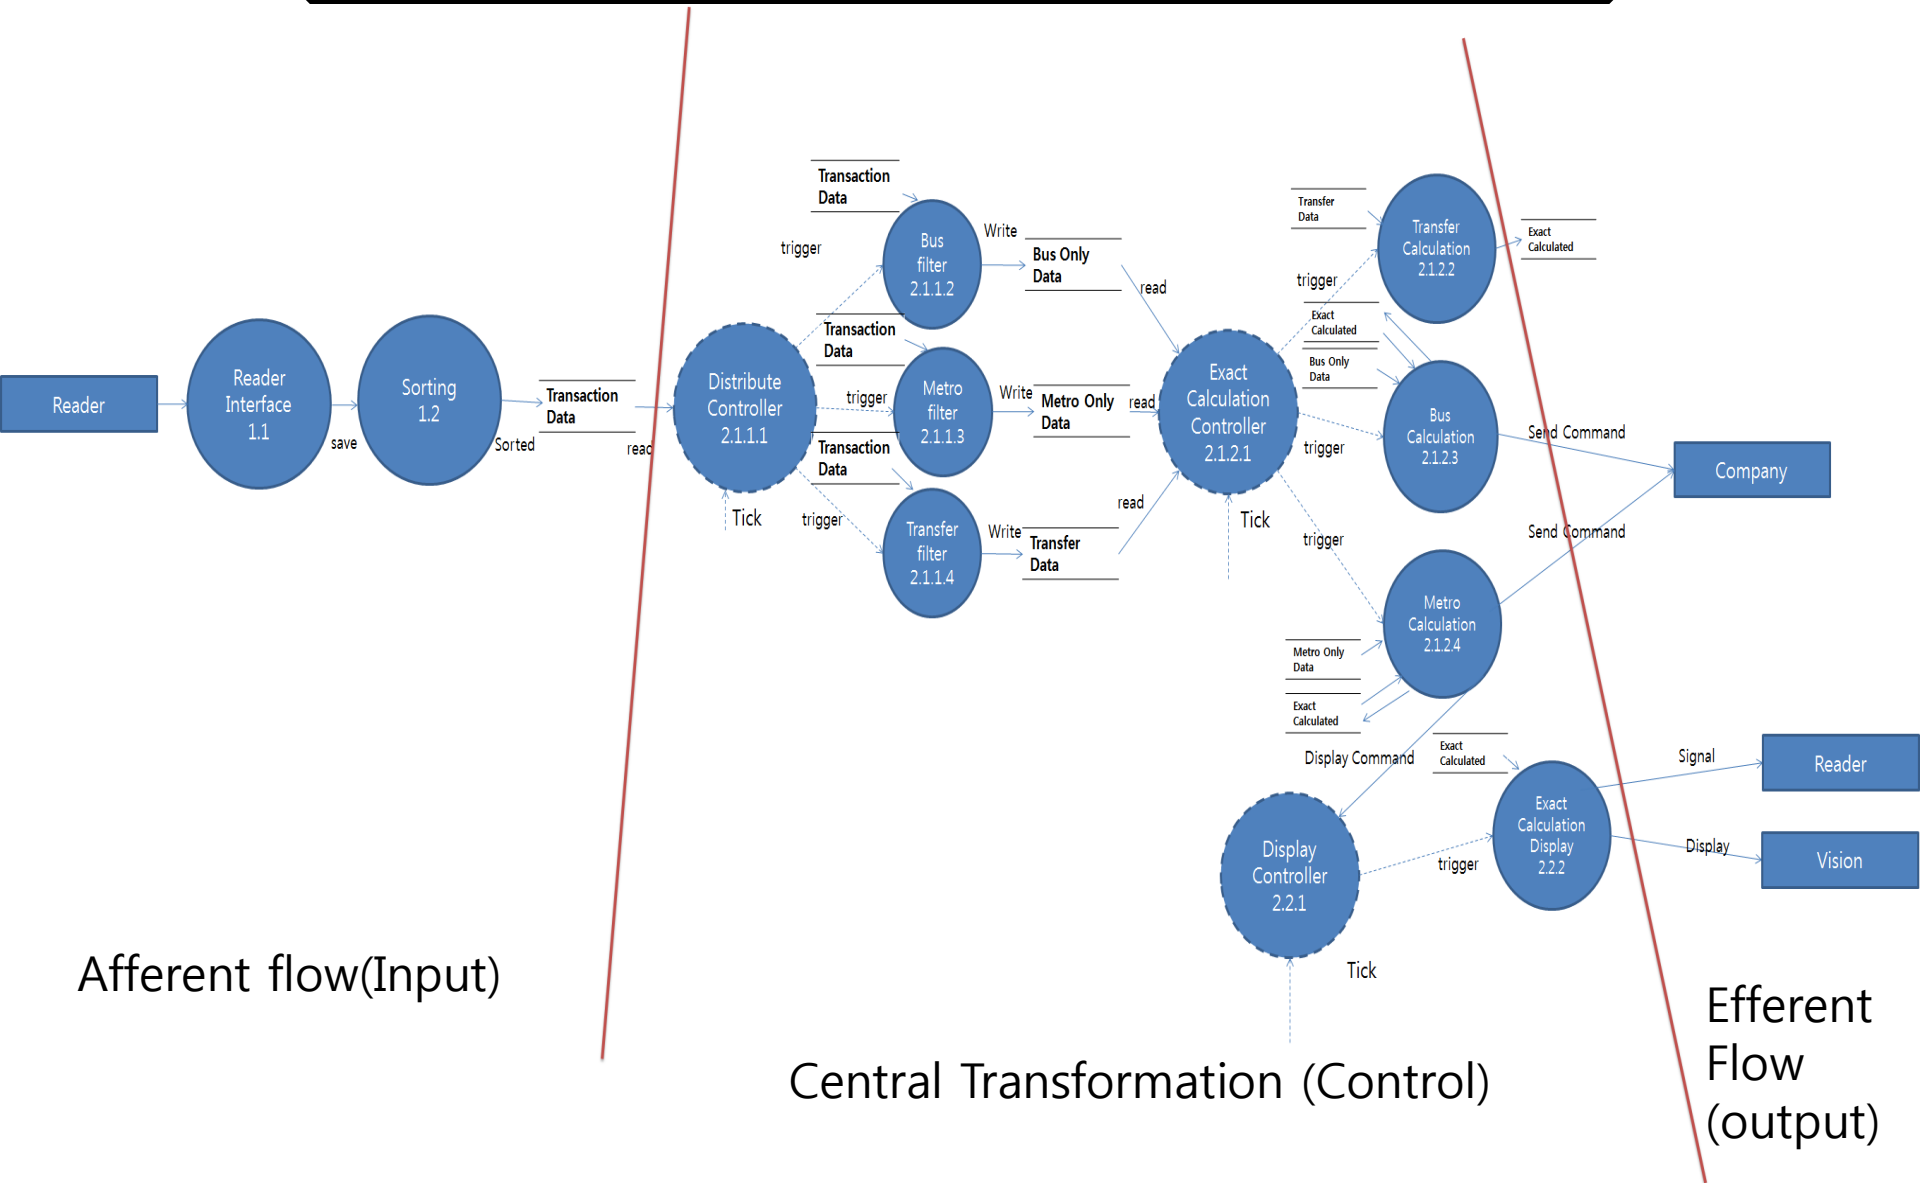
Reader

Reader Interface 1.1

save

Sorting 1.2

Sorted

Transaction Data

read

Distribute Controller 2.1.1.1

Tick

Transaction Data

trigger

Bus filter 2.1.1.2

Write

Bus Only Data

Transaction Data

trigger

Metro filter 2.1.1.3

Write

Metro Only Data

Transaction Data

trigger

Transfer filter 2.1.1.4

Write

Transfer Data

read

read

read

Exact Calculation Controller 2.1.2.1

Tick

Transfer Data

trigger

Transfer Calculation 2.1.2.2

Exact Calculated

Exact Calculated

Bus Only Data

trigger

Bus Calculation 2.1.2.3

Send Command

Company

Send Command

trigger

Metro Calculation 2.1.2.4

Metro Only Data

Exact Calculated

Display Command

Exact Calculated

Exact Calculation Display 2.2.2

Signal

Reader

Display

Vision

trigger

Display Controller 2.2.1

Tick

Afferent flow(Input)

Central Transformation (Control)

Efferent Flow (output)